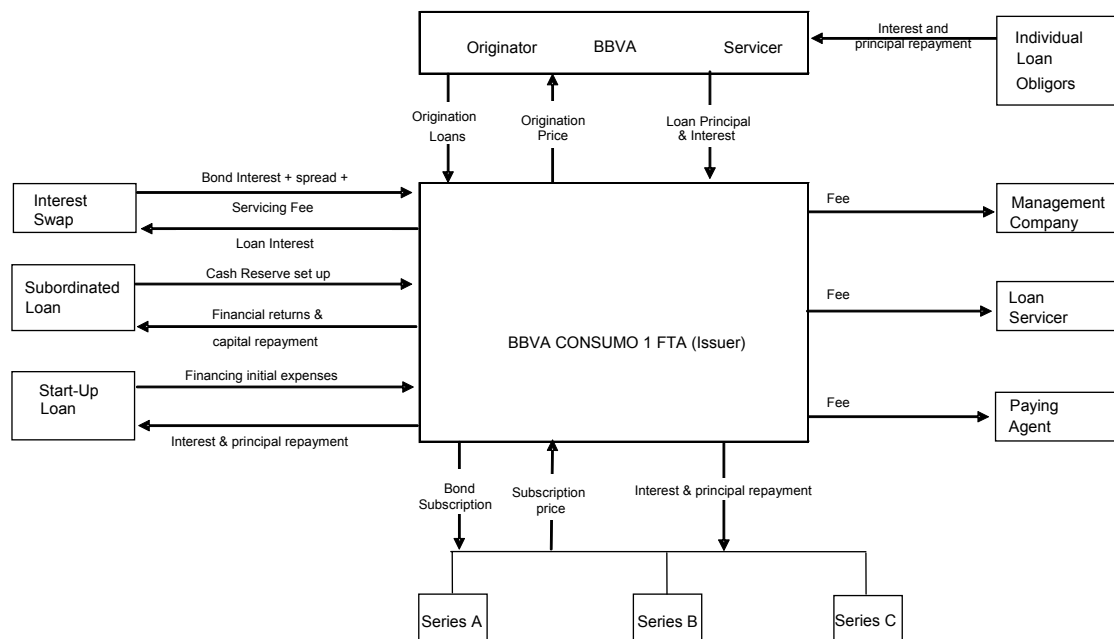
Originator BBVA Servicer

Interest and principal repayment

Individual Loan Obligors

Origination Loans

Origination Price

Loan Principal & Interest

Interest Swap

Bond Interest + spread +

Servicing Fee

Loan Interest

Subordinated Loan

Cash Reserve set up

Financial returns & capital repayment

Start-Up Loan

Financing initial expenses

Interest & principal repayment

BBVA CONSUMO 1 FTA (Issuer)

Fee

Management Company

Fee

Loan Servicer

Fee

Paying Agent

Bond Subscription

Subscription price

Interest & principal repayment

Series A

Series B

Series C